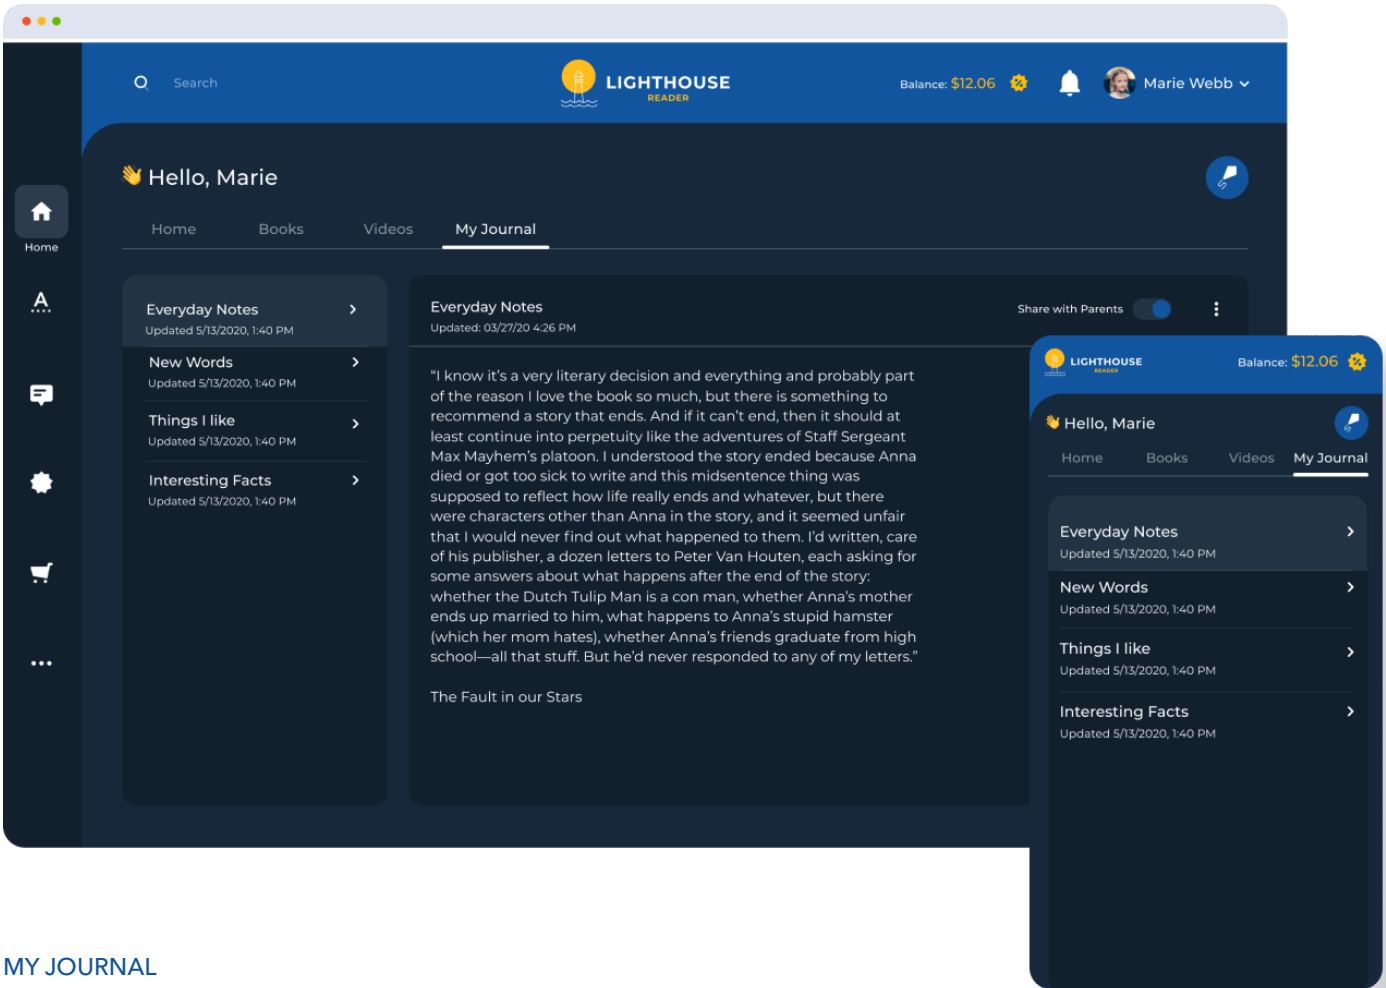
Search

LIGHTHOUSE
READER

Balance: $12.06

Marie Webb

Home

Hello, Marie

Home Books Videos My Journal

Everyday Notes
Updated 5/13/2020, 1:40 PM

New Words
Updated 5/13/2020, 1:40 PM

Things I like
Updated 5/13/2020, 1:40 PM

Interesting Facts
Updated 5/13/2020, 1:40 PM

Everyday Notes
Updated: 03/27/20 4:26 PM

Share with Parents

"I know it's a very literary decision and everything and probably part of the reason I love the book so much, but there is something to recommend a story that ends. And if it can't end, then it should at least continue into perpetuity like the adventures of Staff Sergeant Max Mayhem's platoon. I understood the story ended because Anna died or got too sick to write and this midsentence thing was supposed to reflect how life really ends and whatever, but there were characters other than Anna in the story, and it seemed unfair that I would never find out what happened to them. I'd written, care of his publisher, a dozen letters to Peter Van Houten, each asking for some answers about what happens after the end of the story: whether the Dutch Tulip Man is a con man, whether Anna's mother ends up married to him, what happens to Anna's stupid hamster (which her mom hates), whether Anna's friends graduate from high school—all that stuff. But he'd never responded to any of my letters."

The Fault in our Stars

LIGHTHOUSE
READER

Balance: $12.06

Hello, Marie

Home Books Videos My Journal

Everyday Notes
Updated 5/13/2020, 1:40 PM

New Words
Updated 5/13/2020, 1:40 PM

Things I like
Updated 5/13/2020, 1:40 PM

Interesting Facts
Updated 5/13/2020, 1:40 PM

MY JOURNAL